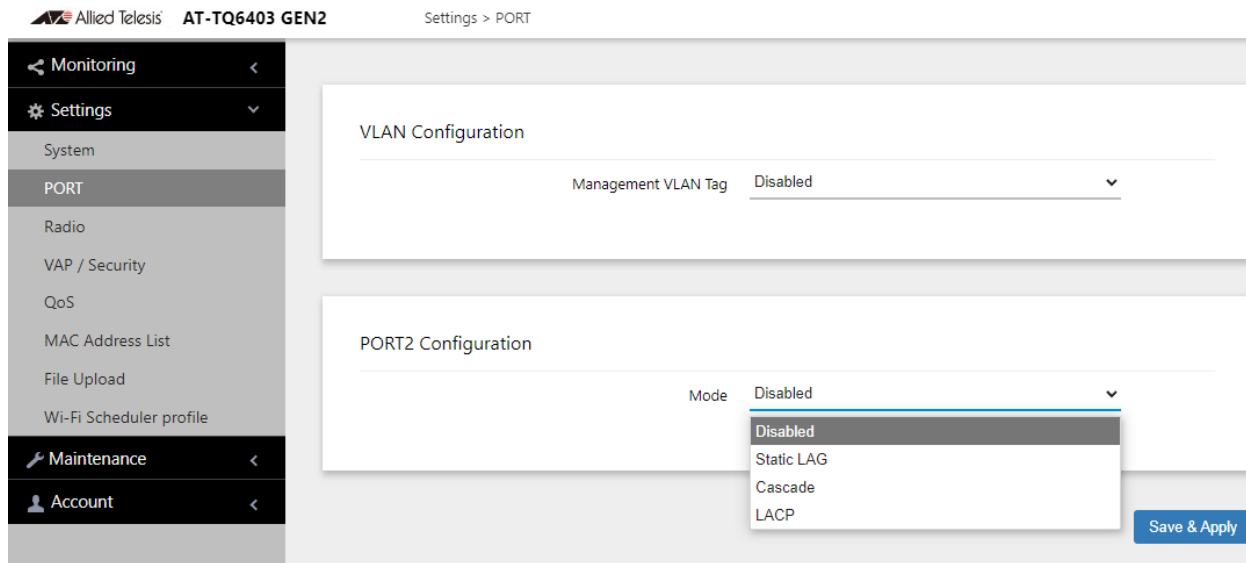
Allied Telesis AT-TQ6403 GEN2

Settings > PORT

Monitoring

Settings

System

PORT

Radio

VAP / Security

QoS

MAC Address List

File Upload

Wi-Fi Scheduler profile

Maintenance

Account

VLAN Configuration

Management VLAN Tag Disabled

PORT2 Configuration

Mode Disabled

Disabled

Static LAG

Cascade

LACP

Save & Apply